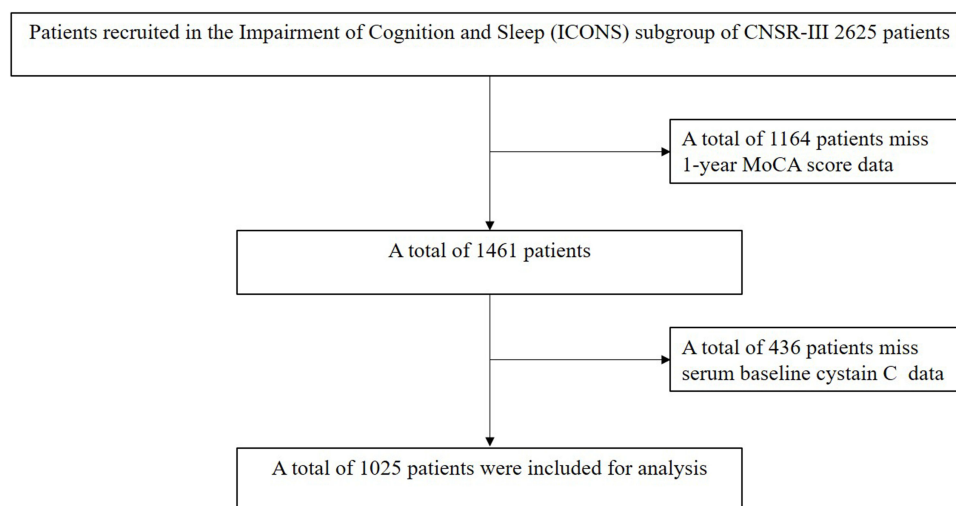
Patients recruited in the Impairment of Cognition and Sleep (ICONS) subgroup of CNSR-III 2625 patients

A total of 1164 patients miss 1-year MoCA score data

A total of 1461 patients

A total of 436 patients miss serum baseline cystain C data

A total of 1025 patients were included for analysis